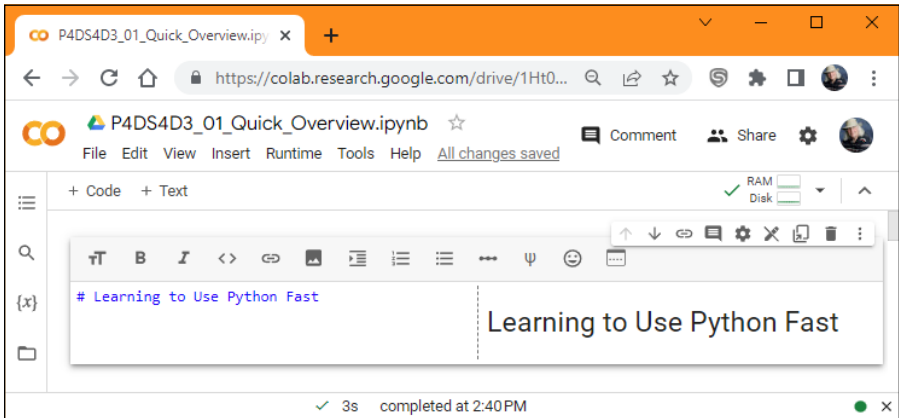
CO P4DS4D3_01_Quick_Overview.ipy ×
+
https://colab.research.google.com/drive/1Ht0...
CO P4DS4D3_01_Quick_Overview.ipynb ☆
Comment Share
File Edit View Insert Runtime Tools Help All changes saved
+ Code + Text
RAM
Disk
{x}
# Learning to Use Python Fast
Learning to Use Python Fast
✓ 3s completed at 2:40 PM